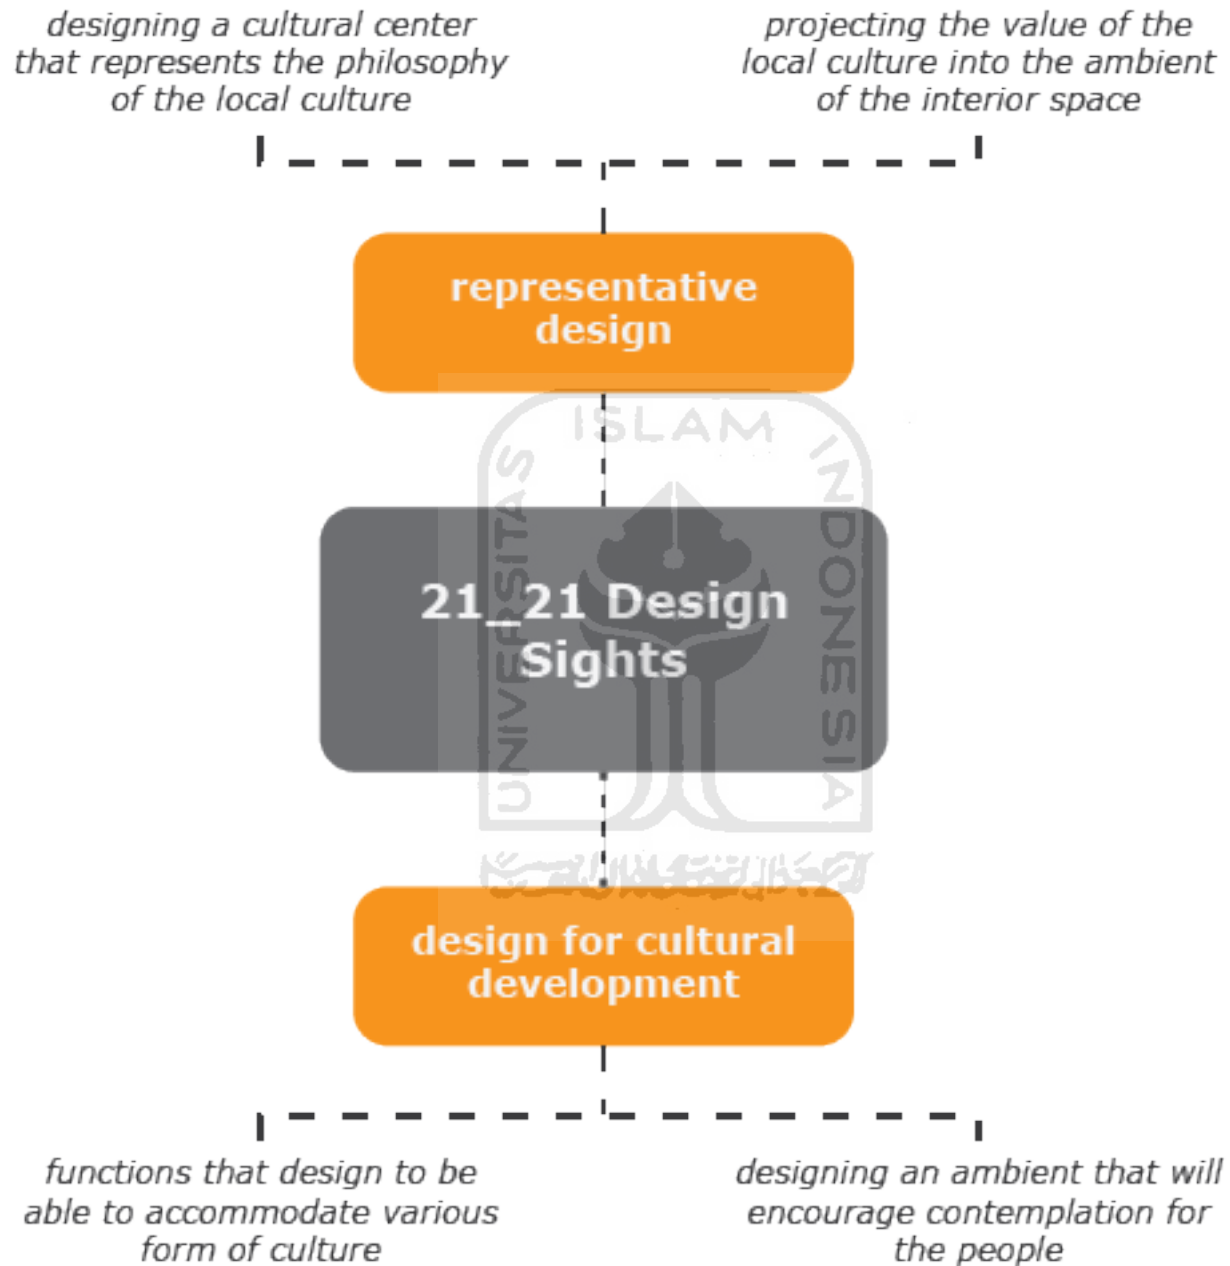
designing a cultural center that represents the philosophy of the local culture

projecting the value of the local culture into the ambient of the interior space

representative design

ISLAM

UNIVERSITAS

INDONESIA

21_21 Design Sights

design for cultural development

functions that design to be able to accommodate various form of culture

designing an ambient that will encourage contemplation for the people